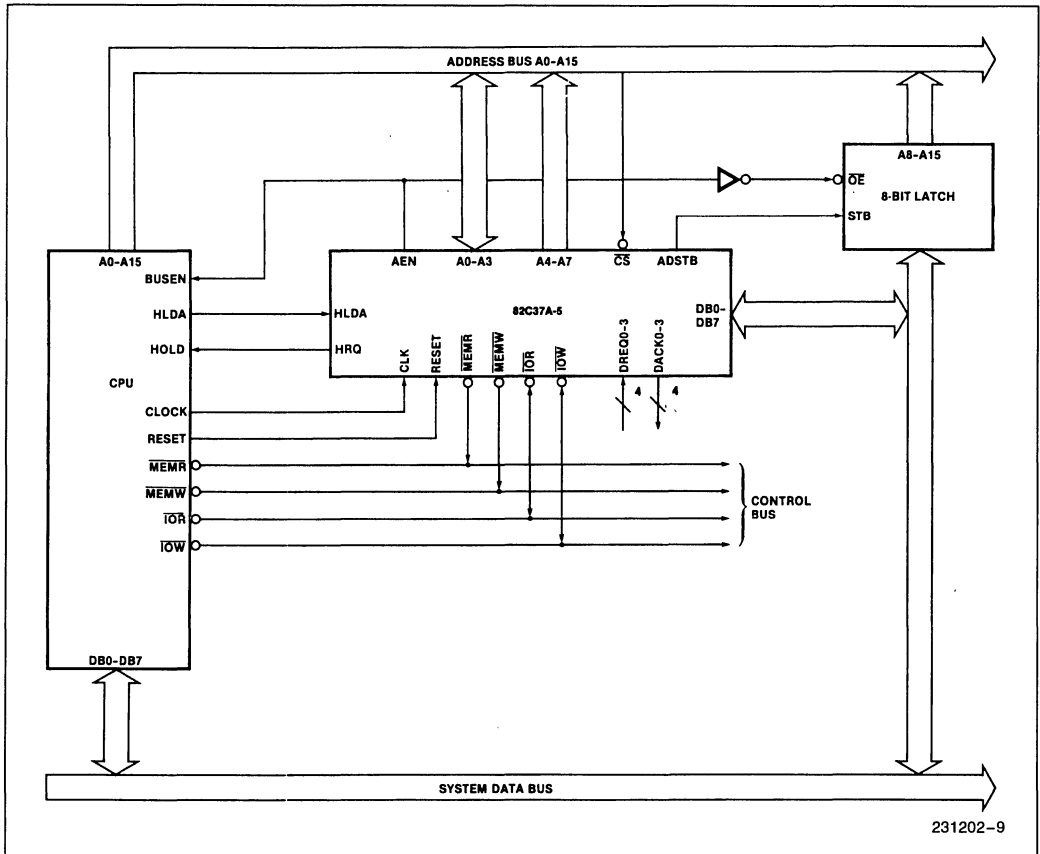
ADDRESS BUS A0–A15

A8–A15

$\overline{OE}$

8-BIT LATCH

STB

A0–A15

BUSEN

HLDA

HOLD

CPU

CLOCK

RESET

$\overline{MEMR}$

$\overline{MEMW}$

$\overline{IOR}$

$\overline{IOW}$

DB0–DB7

AEN

A0–A3

A4–A7

$\overline{CS}$

ADSTB

HLDA

HRQ

82C37A-5

DB0-DB7

CLK

RESET

$\overline{MEMR}$

$\overline{MEMW}$

$\overline{IOR}$

$\overline{IOW}$

DREQ0-3

DACK0-3

4

4

CONTROL BUS

SYSTEM DATA BUS

231202–9